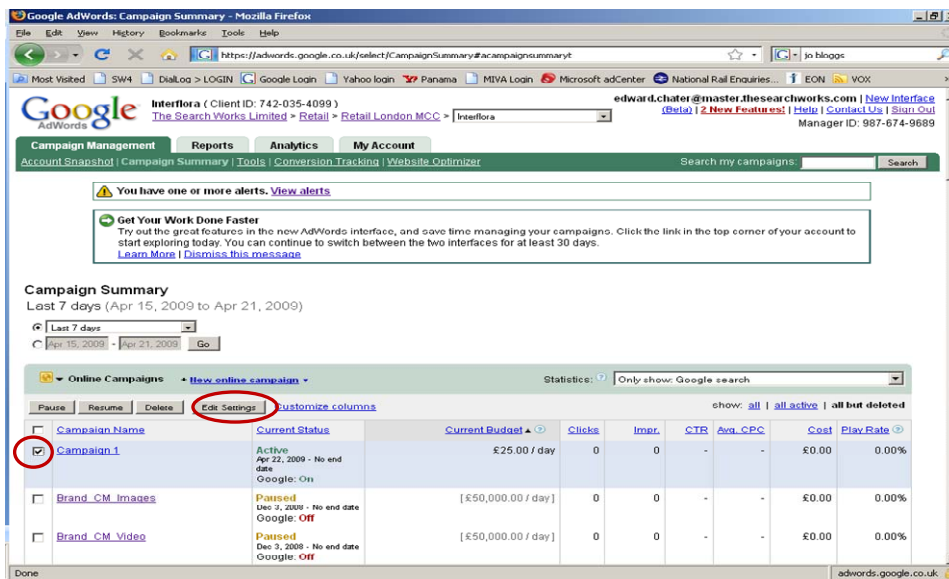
Google AdWords: Campaign Summary - Mozilla Firefox

File Edit View History Bookmarks Tools Help

https://adwords.google.co.uk/select/CampaignSummary#acampaignsummaryt

jo bloggs

Most Visited SW4 DialLog > LOGIN Google Login Yahoo login Panama MIVA Login Microsoft adCenter National Rail Enquiries... EON VOX

Google AdWords

Interflora ( Client ID: 742-035-4099 )
The Search Works Limited > Retail > Retail London MCC > Interflora

edward.chater@master.thesearchworks.com | New Interface (Beta) | 2 New Features! | Help | Contact Us | Sign Out
Manager ID: 987-674-9689

Campaign Management Reports Analytics My Account

Account Snapshot | Campaign Summary | Tools | Conversion Tracking | Website Optimizer

Search my campaigns: Search

You have one or more alerts. View alerts

Get Your Work Done Faster
Try out the great features in the new AdWords interface, and save time managing your campaigns. Click the link in the top corner of your account to start exploring today. You can continue to switch between the two interfaces for at least 30 days.
Learn More | Dismiss this message

Campaign Summary
Last 7 days (Apr 15, 2009 to Apr 21, 2009)

Last 7 days
Apr 15, 2009 - Apr 21, 2009 Go

Online Campaigns + New online campaign

Statistics: Only show: Google search

Pause Resume Delete Edit Settings Customize columns

show: all | all active | all but deleted

| | Campaign Name | Current Status | Current Budget | Clicks | Impr. | CTR | Avg. CPC | Cost | Play Rate |
|---|---|---|---|---|---|---|---|---|---|
| ☑ | Campaign 1 | Active Apr 22, 2009 - No end date Google: On | £25.00 / day | 0 | 0 | - | - | £0.00 | 0.00% |
| ☐ | Brand_CM_Images | Paused Dec 3, 2008 - No end date Google: Off | [ £50,000.00 / day ] | 0 | 0 | - | - | £0.00 | 0.00% |
| ☐ | Brand_CM_Video | Paused Dec 3, 2008 - No end date Google: Off | [ £50,000.00 / day ] | 0 | 0 | - | - | £0.00 | 0.00% |

Done

adwords.google.co.uk